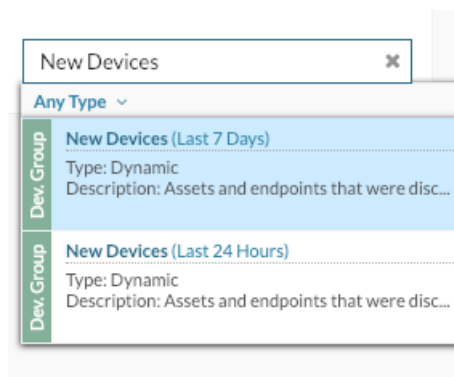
New Devices ✖

Any Type ⌄

Dev. Group
New Devices (Last 7 Days)
Type: Dynamic
Description: Assets and endpoints that were disc...

Dev. Group
New Devices (Last 24 Hours)
Type: Dynamic
Description: Assets and endpoints that were disc...